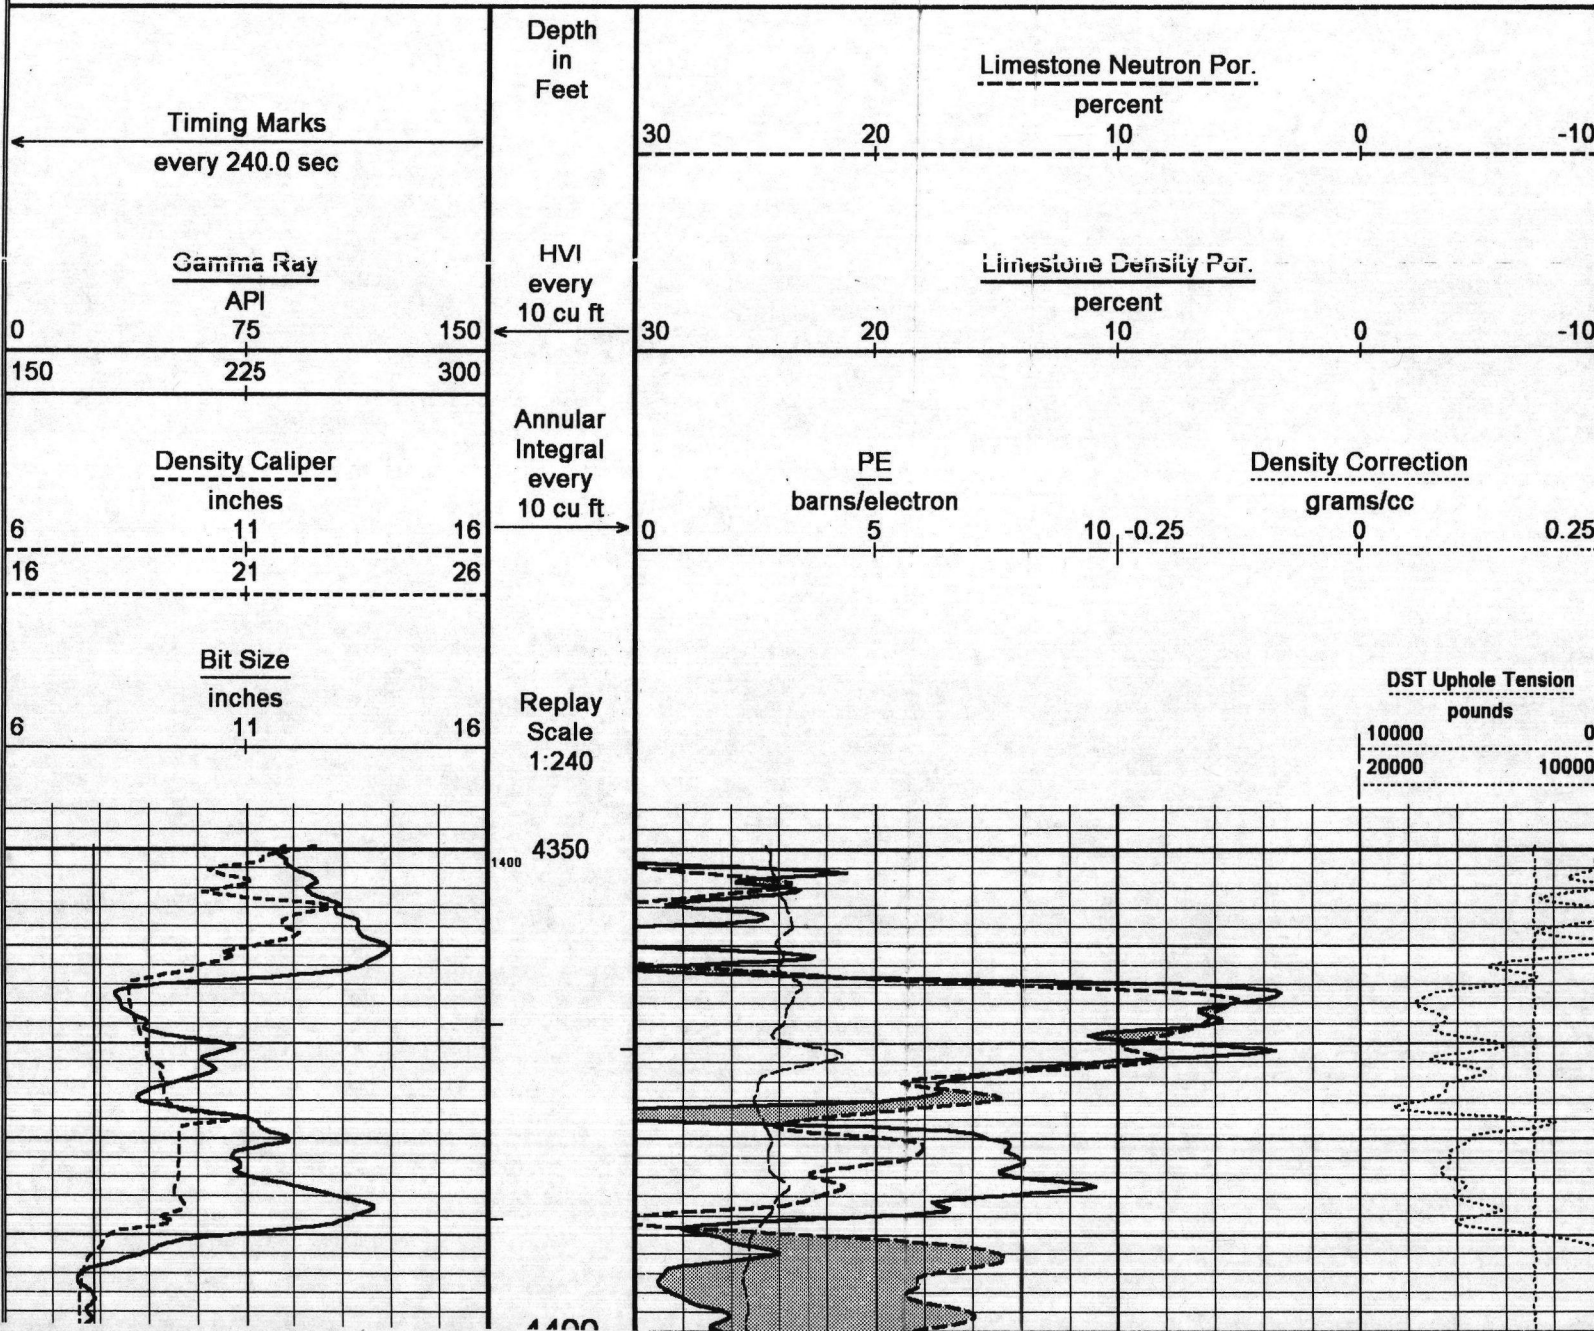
Depth in Feet

Timing Marks
every 240.0 sec

Gamma Ray
API
0 75 150
150 225 300

Density Caliper
inches
6 11 16
16 21 26

Bit Size
inches
6 11 16

HVI every 10 cu ft

Annular Integral every 10 cu ft

Replay Scale 1:240

Limestone Neutron Por.
percent
30 20 10 0 -10

Limestone Density Por.
percent
30 20 10 0 -10

PE
barns/electron
0 5 10

Density Correction
grams/cc
-0.25 0 0.25

DST Uphole Tension
pounds
10000 0
20000 10000

1400 4350

4400